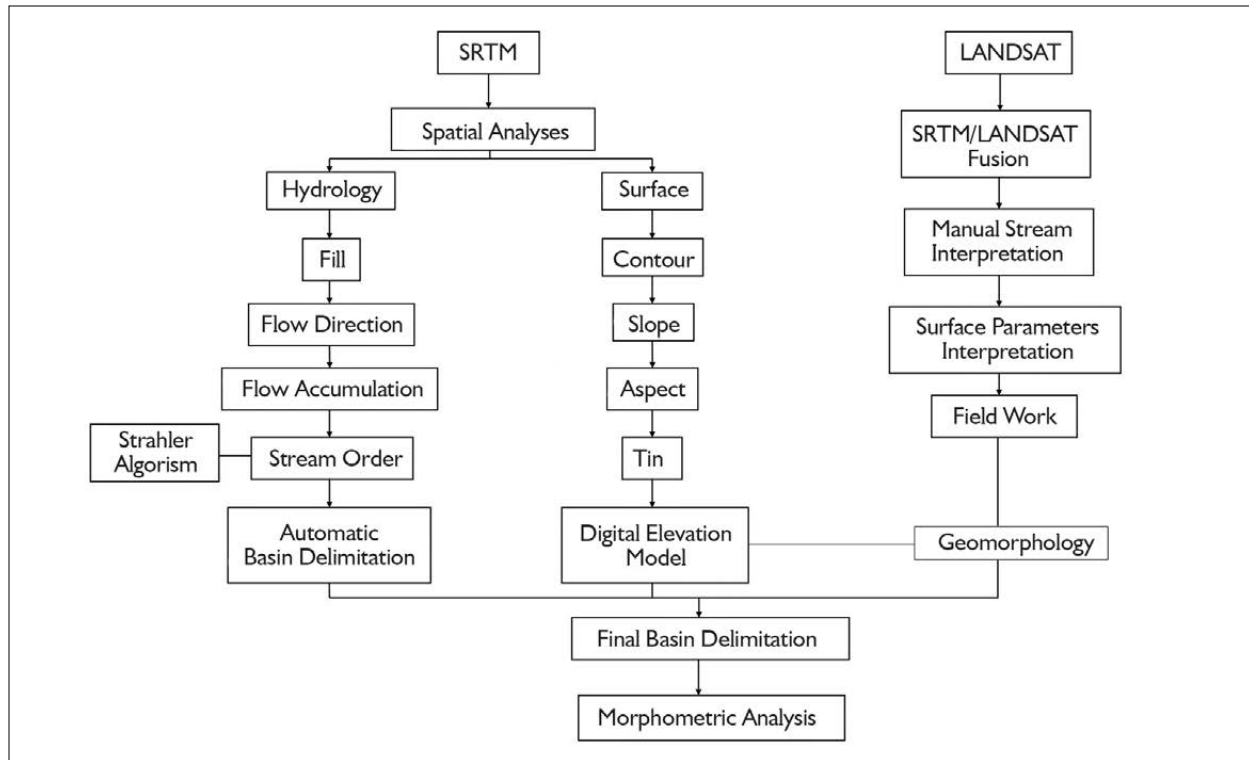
SRTM

Spatial Analyses

Hydrology

Fill

Flow Direction

Flow Accumulation

Strahler Algorism

Stream Order

Automatic Basin Delimitation

Surface

Contour

Slope

Aspect

Tin

Digital Elevation Model

LANDSAT

SRTM/LANDSAT Fusion

Manual Stream Interpretation

Surface Parameters Interpretation

Field Work

Geomorphology

Final Basin Delimitation

Morphometric Analysis